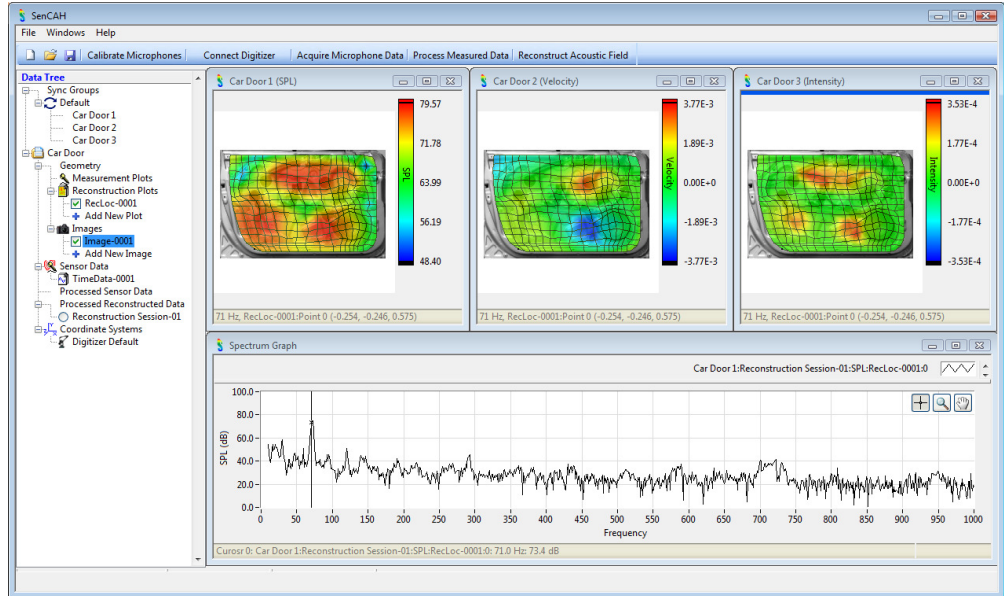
SenCAH

File Windows Help

Calibrate Microphones | Connect Digitizer | Acquire Microphone Data | Process Measured Data | Reconstruct Acoustic Field

Data Tree
Sync Groups
Default
Car Door 1
Car Door 2
Car Door 3
Car Door
Geometry
Measurement Plots
Reconstruction Plots
RecLoc-0001
Add New Plot
Images
Image-0001
Add New Image
Sensor Data
TimeData-0001
Processed Sensor Data
Processed Reconstructed Data
Reconstruction Session-01
Coordinate Systems
Digitizer Default

Car Door 1 (SPL)
79.57
71.78
63.99
56.19
48.40
SPL
71 Hz, RecLoc-0001:Point 0 (-0.254, -0.246, 0.575)

Car Door 2 (Velocity)
3.77E-3
1.89E-3
0.00E+0
-1.89E-3
-3.77E-3
Velocity
71 Hz, RecLoc-0001:Point 0 (-0.254, -0.246, 0.575)

Car Door 3 (Intensity)
3.53E-4
1.77E-4
0.00E+0
-1.77E-4
-3.53E-4
Intensity
71 Hz, RecLoc-0001:Point 0 (-0.254, -0.246, 0.575)

Spectrum Graph
Car Door 1:Reconstruction Session-01:SPL:RecLoc-0001:0
100.0
80.0
60.0
40.0
20.0
0.0
SPL (dB)
0 50 100 150 200 250 300 350 400 450 500 550 600 650 700 750 800 850 900 950 1000
Frequency
Curosr 0: Car Door 1:Reconstruction Session-01:SPL:RecLoc-0001:0: 71.0 Hz: 73.4 dB